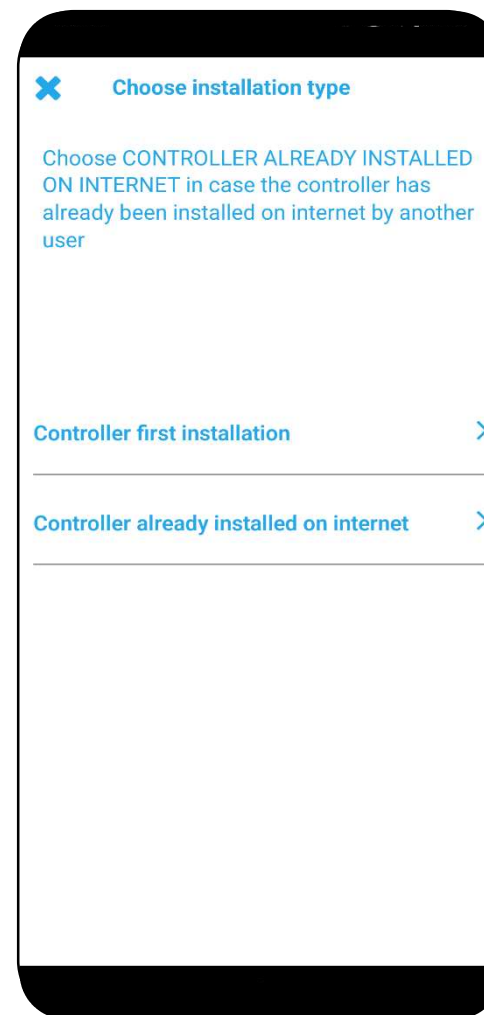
Choose installation type

Choose CONTROLLER ALREADY INSTALLED ON INTERNET in case the controller has already been installed on internet by another user

Controller first installation

Controller already installed on internet